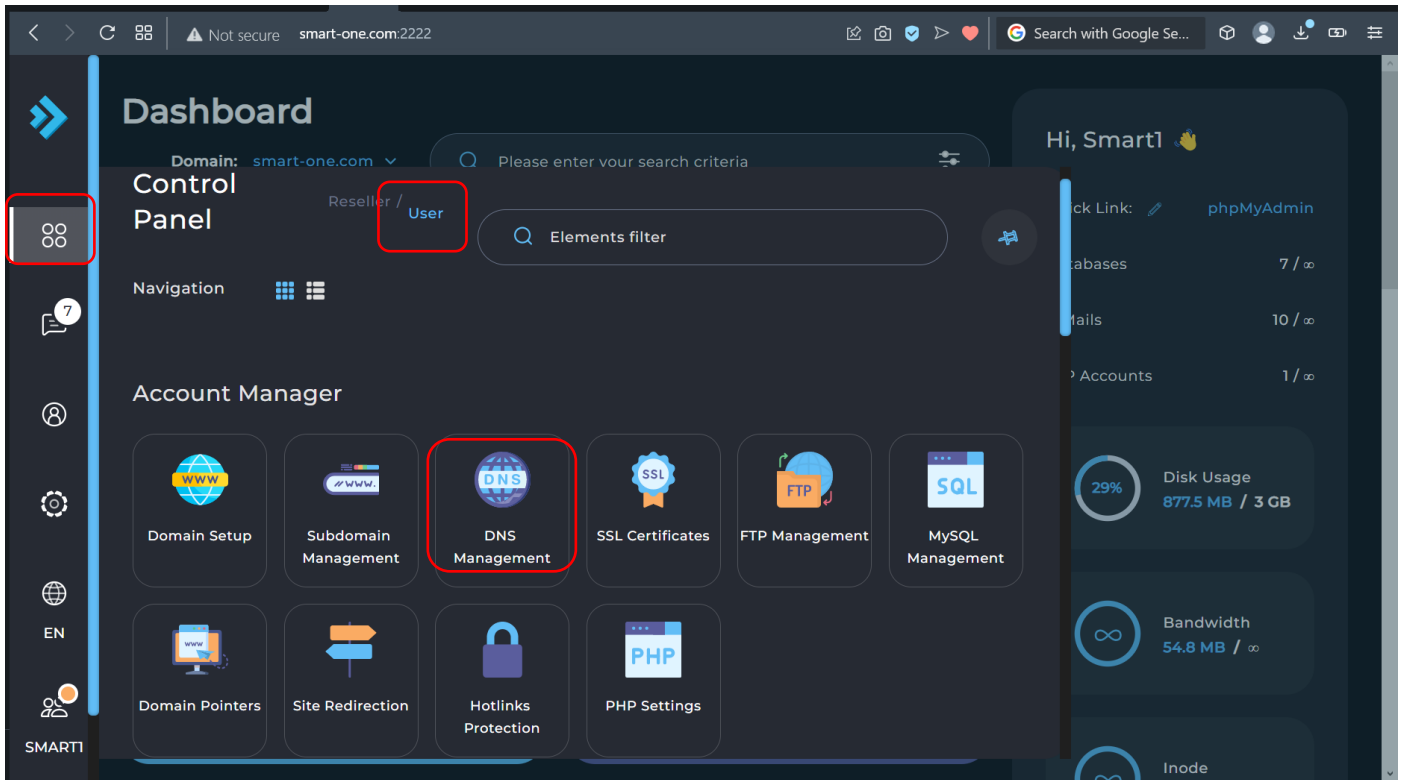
Not secure smart-one.com:2222

Search with Google Se...

Dashboard

Domain: smart-one.com

Please enter your search criteria

Hi, Smart1 👋

Control Panel

Reseller / User

Elements filter

Navigation

ick Link: phpMyAdmin

tabases 7 / ∞

Mails 10 / ∞

Accounts 1 / ∞

7

Account Manager

Domain Setup

Subdomain Management

DNS Management

SSL Certificates

FTP Management

MySQL Management

29%

Disk Usage
877.5 MB / 3 GB

Bandwidth
54.8 MB / ∞

Domain Pointers

Site Redirection

Hotlinks Protection

PHP Settings

EN

SMART1

Inode